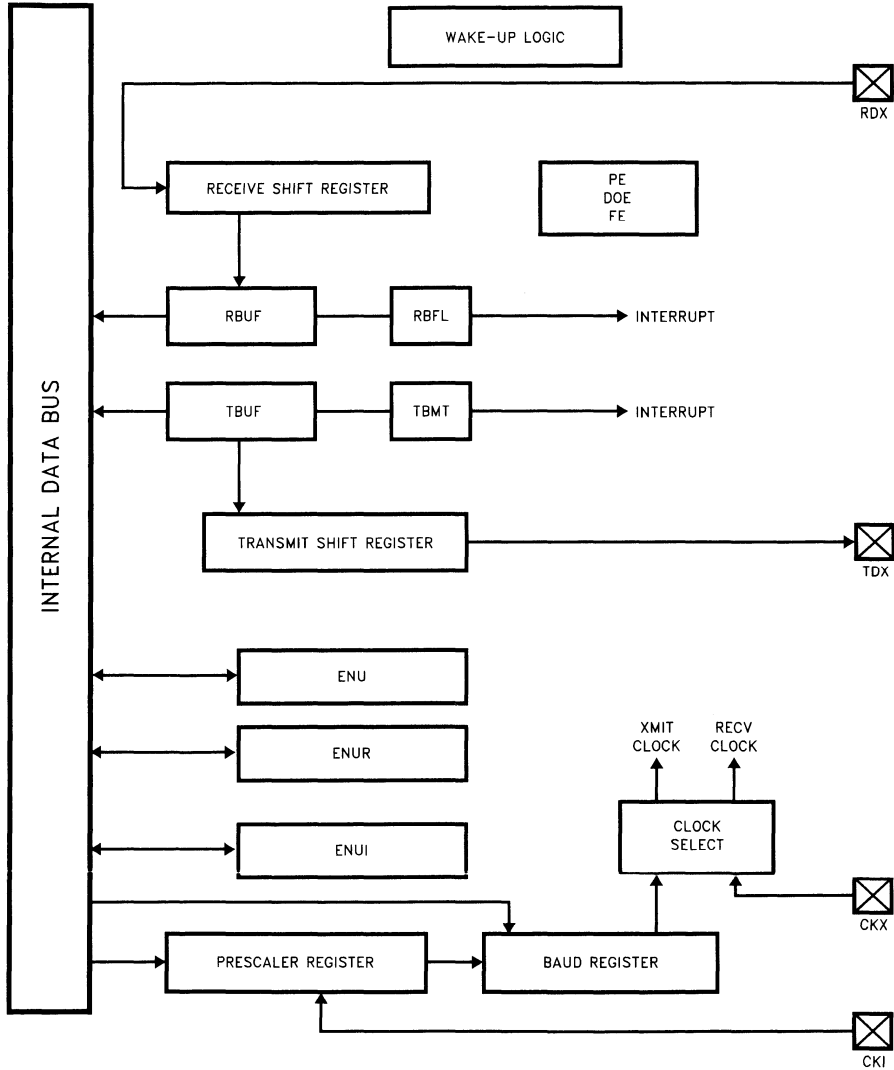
WAKE-UP LOGIC

RDX

RECEIVE SHIFT REGISTER

PE
DOE
FE

INTERNAL DATA BUS

RBUF

RBFL

INTERRUPT

TBUF

TBMT

INTERRUPT

TRANSMIT SHIFT REGISTER

TDX

ENU

ENUR

ENUI

XMIT CLOCK

RECV CLOCK

CLOCK SELECT

CKX

PRESCALER REGISTER

BAUD REGISTER

CKI